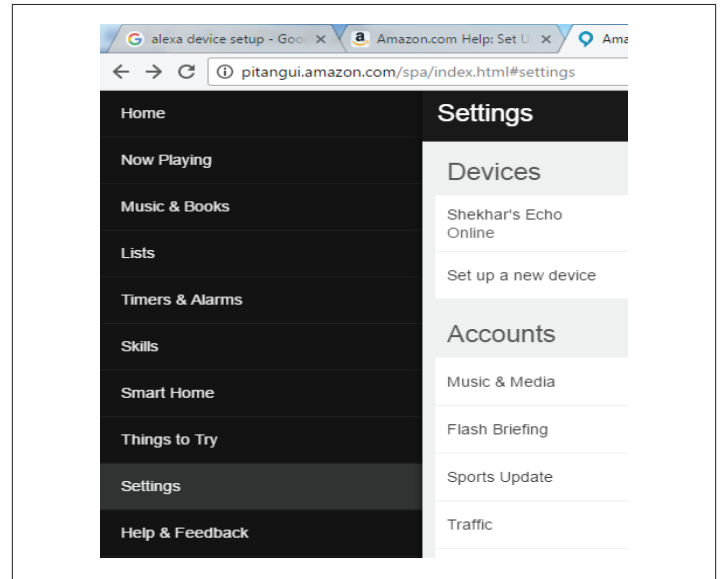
alexa device setup - Goo ×
Amazon.com Help: Set U ×
Ama

pitangui.amazon.com/spa/index.html#settings

Home
Now Playing
Music & Books
Lists
Timers & Alarms
Skills
Smart Home
Things to Try
Settings
Help & Feedback

Settings

Devices
Shekhar's Echo
Online
Set up a new device

Accounts
Music & Media
Flash Briefing
Sports Update
Traffic